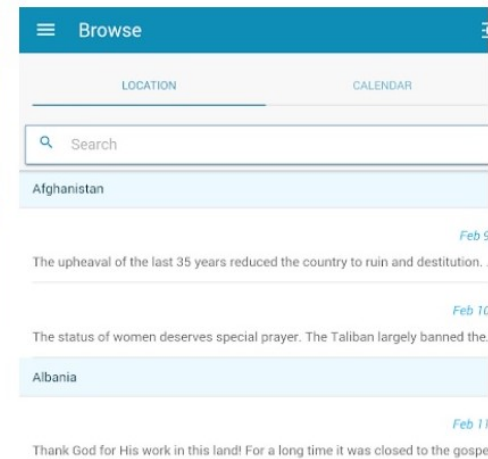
Browse

LOCATION

CALENDAR

Search

Afghanistan

Feb 9

The upheaval of the last 35 years reduced the country to ruin and destitution.

Feb 10

The status of women deserves special prayer. The Taliban largely banned the

Albania

Feb 11

Thank God for His work in this land! For a long time it was closed to the gospe